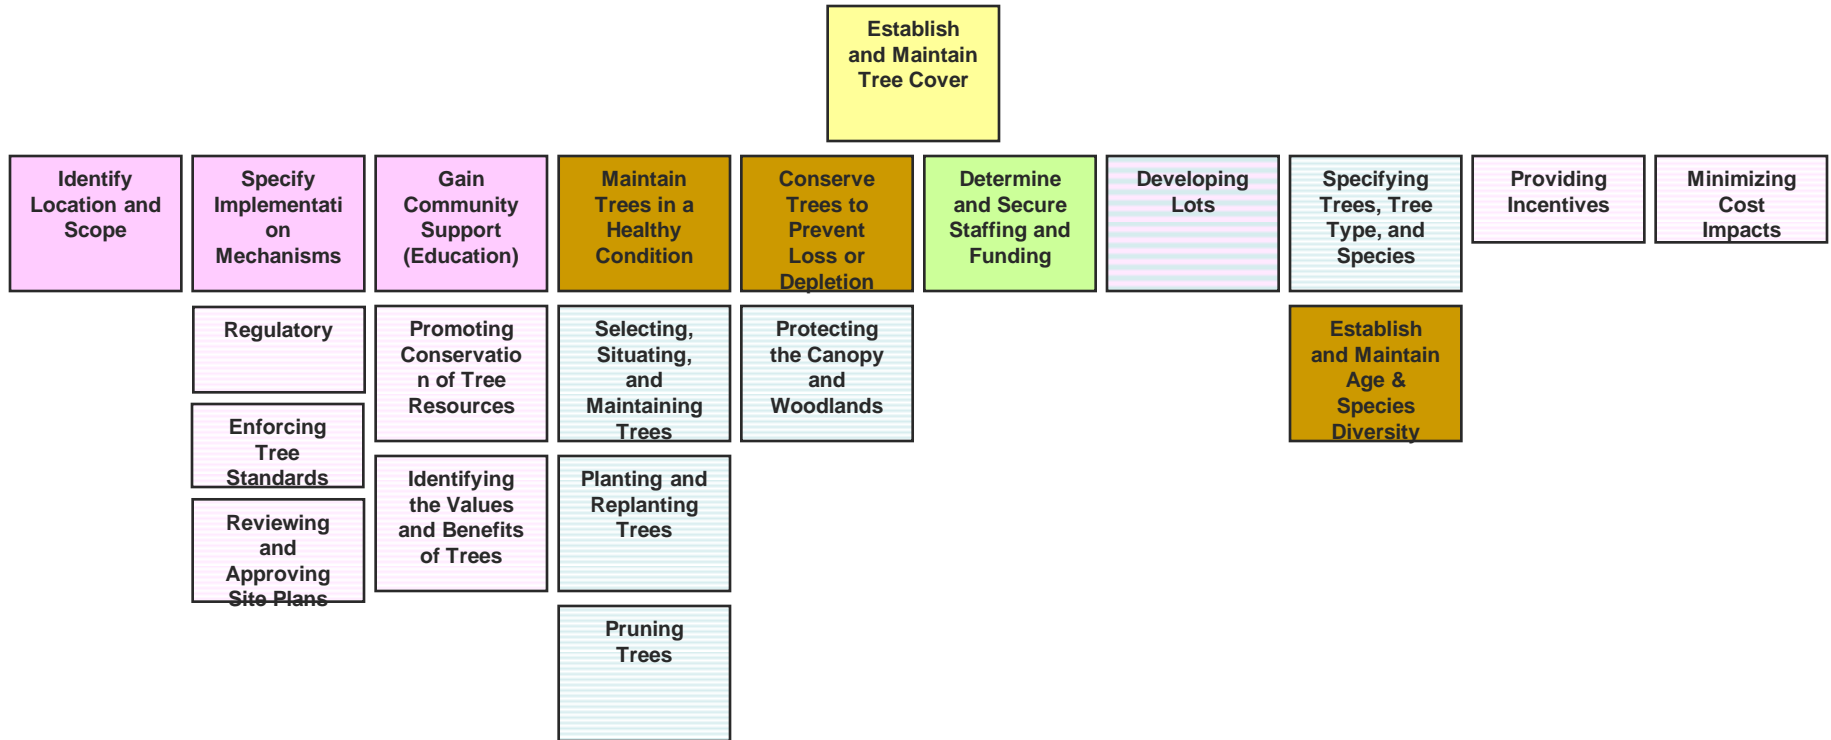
Establish and Maintain Tree Cover

Identify Location and Scope

Specify Implementation Mechanisms

Regulatory

Enforcing Tree Standards

Reviewing and Approving Site Plans

Gain Community Support (Education)

Promoting Conservation of Tree Resources

Identifying the Values and Benefits of Trees

Maintain Trees in a Healthy Condition

Selecting, Situating, and Maintaining Trees

Planting and Replanting Trees

Pruning Trees

Conserve Trees to Prevent Loss or Depletion

Protecting the Canopy and Woodlands

Determine and Secure Staffing and Funding

Developing Lots

Specifying Trees, Tree Type, and Species

Establish and Maintain Age & Species Diversity

Providing Incentives

Minimizing Cost Impacts